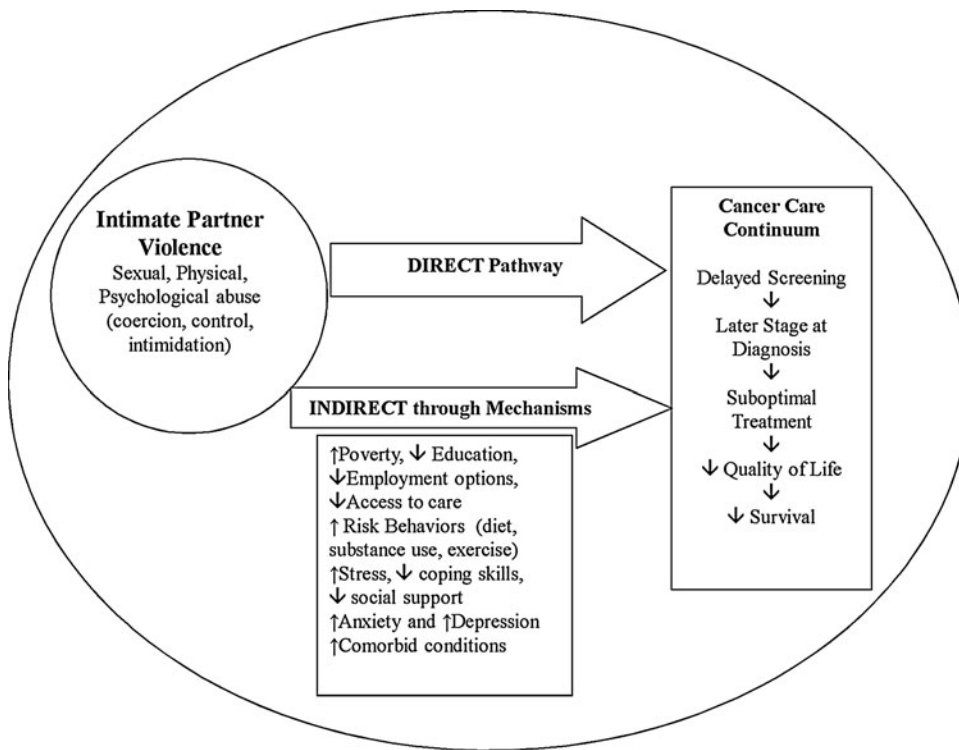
Intimate Partner Violence
Sexual, Physical, Psychological abuse (coercion, control, intimidation)

DIRECT Pathway

INDIRECT through Mechanisms

↑Poverty, ↓ Education,
↓Employment options,
↓Access to care
↑ Risk Behaviors (diet, substance use, exercise)
↑Stress, ↓ coping skills,
↓ social support
↑Anxiety and ↑Depression
↑Comorbid conditions

Cancer Care Continuum

Delayed Screening
↓
Later Stage at Diagnosis
↓
Suboptimal Treatment
↓
↓ Quality of Life
↓
↓ Survival